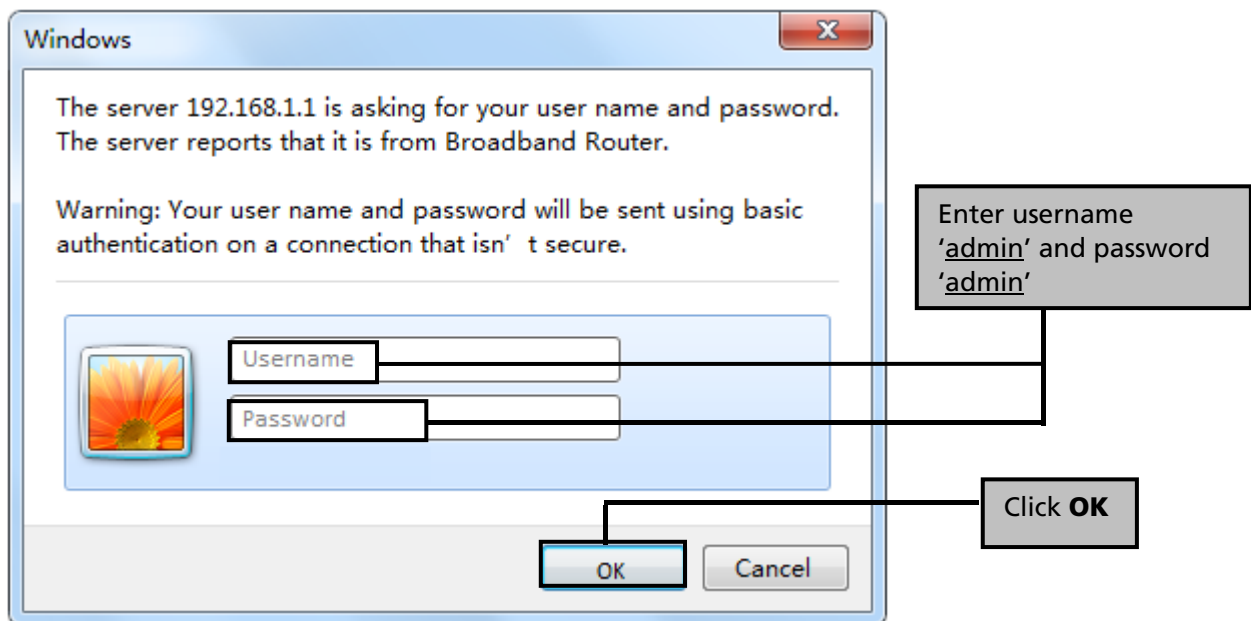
Windows

The server 192.168.1.1 is asking for your user name and password. The server reports that it is from Broadband Router.

Warning: Your user name and password will be sent using basic authentication on a connection that isn' t secure.

Username

Password

OK Cancel

Enter username 'admin' and password 'admin'

Click **OK**